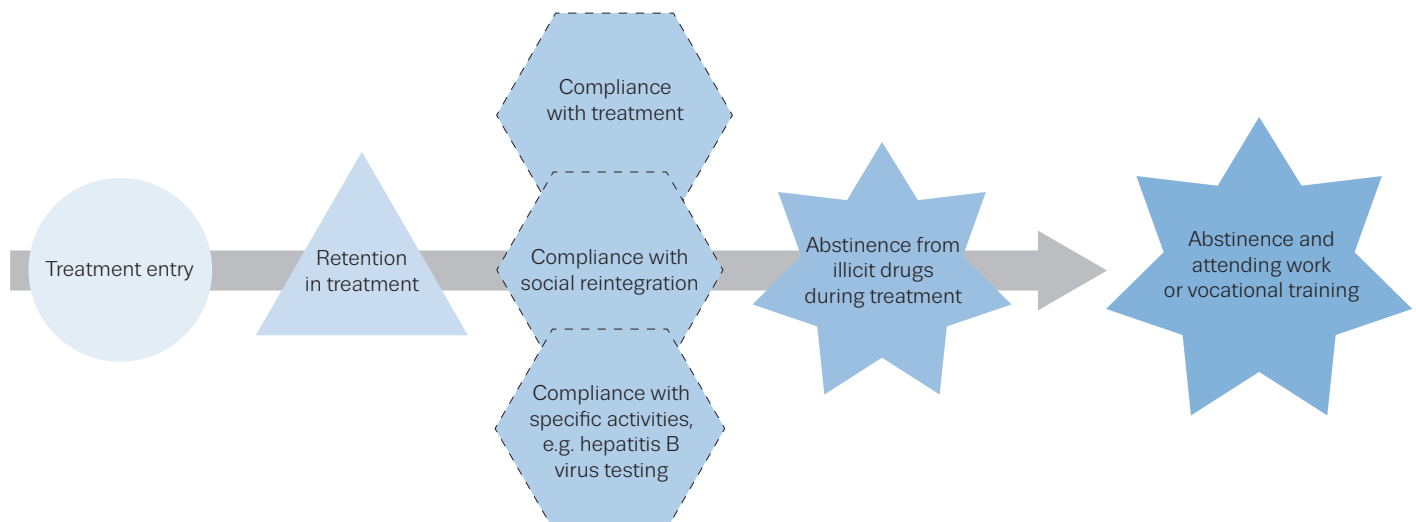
Treatment entry

Retention in treatment

Compliance with treatment

Compliance with social reintegration

Compliance with specific activities, e.g. hepatitis B virus testing

Abstinence from illicit drugs during treatment

Abstinence and attending work or vocational training